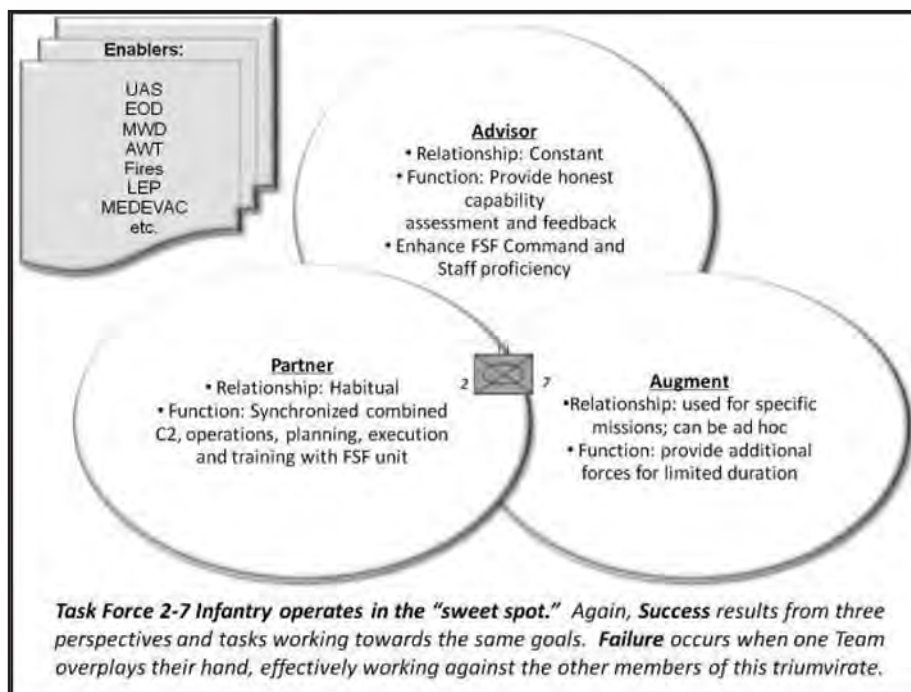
Enablers:

UAS
EOD
MWD
AWT
Fires
LEP
MEDEVAC
etc.

Advisor
• Relationship: Constant
• Function: Provide honest capability assessment and feedback
• Enhance FSF Command and Staff proficiency

Partner
• Relationship: Habitual
• Function: Synchronized combined C2, operations, planning, execution and training with FSF unit

II
2 7

Augment
•Relationship: used for specific missions; can be ad hoc
• Function: provide additional forces for limited duration

Task Force 2-7 Infantry operates in the "sweet spot." Again, Success results from three perspectives and tasks working towards the same goals. Failure occurs when one Team overplays their hand, effectively working against the other members of this triumvirate.